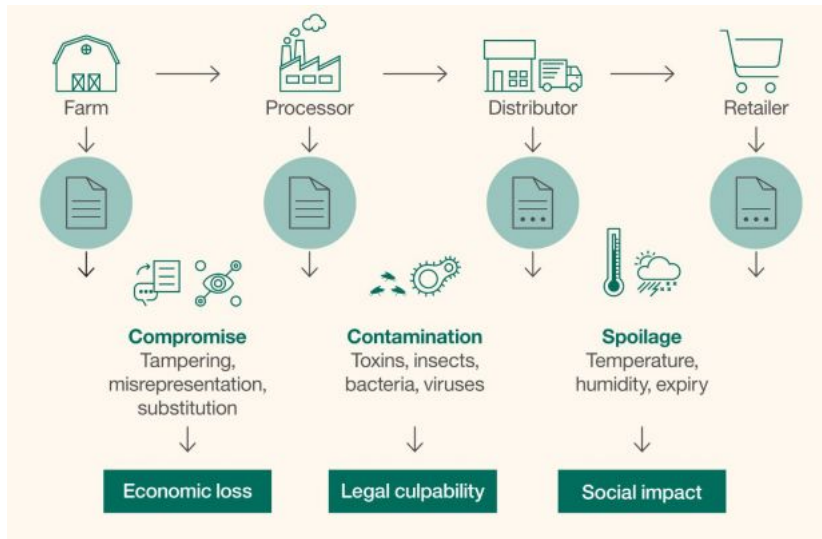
Farm

Processor

Distributor

Retailer

Compromise
Tampering, misrepresentation, substitution

Economic loss

Contamination
Toxins, insects, bacteria, viruses

Legal culpability

Spoilage
Temperature, humidity, expiry

Social impact